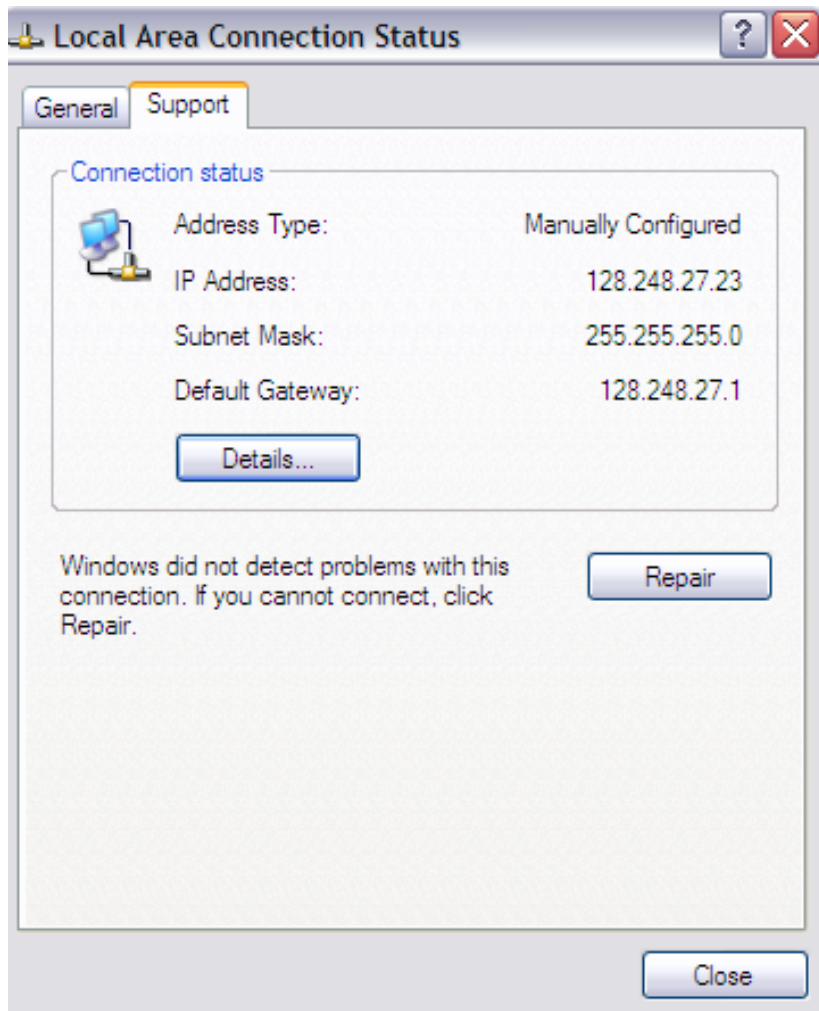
Local Area Connection Status

?

General Support

Connection status

| | |
|---|---|
| Address Type: | Manually Configured |
| IP Address: | 128.248.27.23 |
| Subnet Mask: | 255.255.255.0 |
| Default Gateway: | 128.248.27.1 |

Details...

Windows did not detect problems with this connection. If you cannot connect, click Repair.

Repair

Close